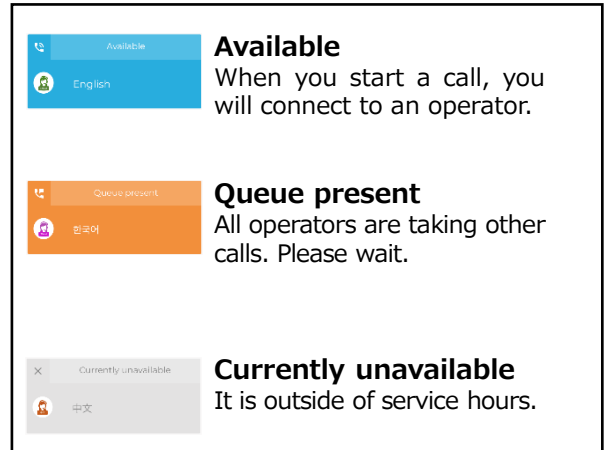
Available

English

**Available**
When you start a call, you will connect to an operator.

Queue present

한국어

**Queue present**
All operators are taking other calls. Please wait.

Currently unavailable

中文

**Currently unavailable**
It is outside of service hours.